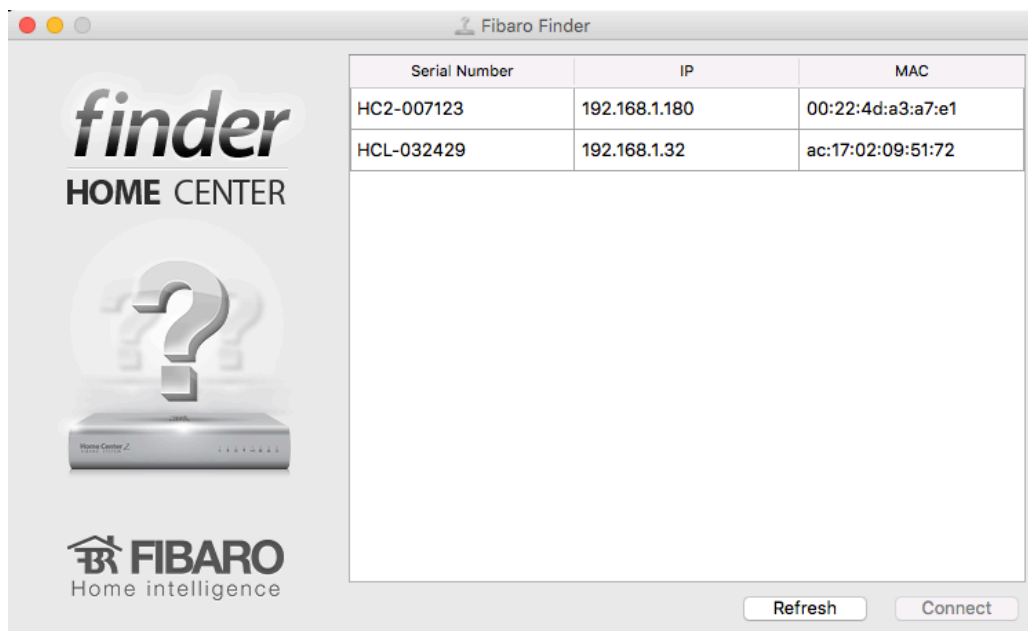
Fibaro Finder

finder
HOME CENTER

Home Center 2

FIBARO
Home intelligence

| Serial Number | IP | MAC |
|---|---|---|
| HC2-007123 | 192.168.1.180 | 00:22:4d:a3:a7:e1 |
| HCL-032429 | 192.168.1.32 | ac:17:02:09:51:72 |

Refresh
Connect